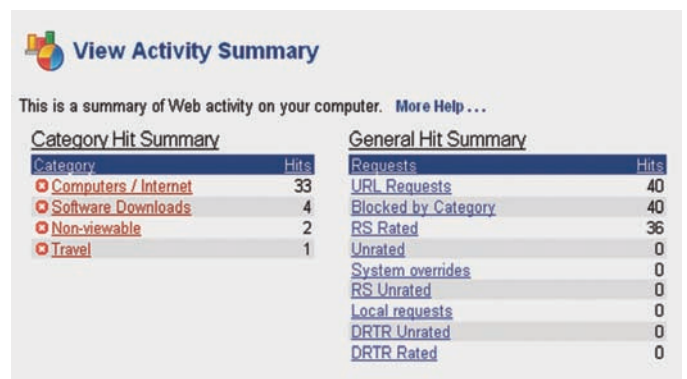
View Activity Summary

This is a summary of Web activity on your computer. More Help . . .

Category Hit Summary

| Category | Hits |
|---|---|
| Computers / Internet | 33 |
| Software Downloads | 4 |
| Non-viewable | 2 |
| Travel | 1 |

General Hit Summary

| Requests | Hits |
|---|---|
| URL Requests | 40 |
| Blocked by Category | 40 |
| RS Rated | 36 |
| Unrated | 0 |
| System overrides | 0 |
| RS Unrated | 0 |
| Local requests | 0 |
| DRTR Unrated | 0 |
| DRTR Rated | 0 |